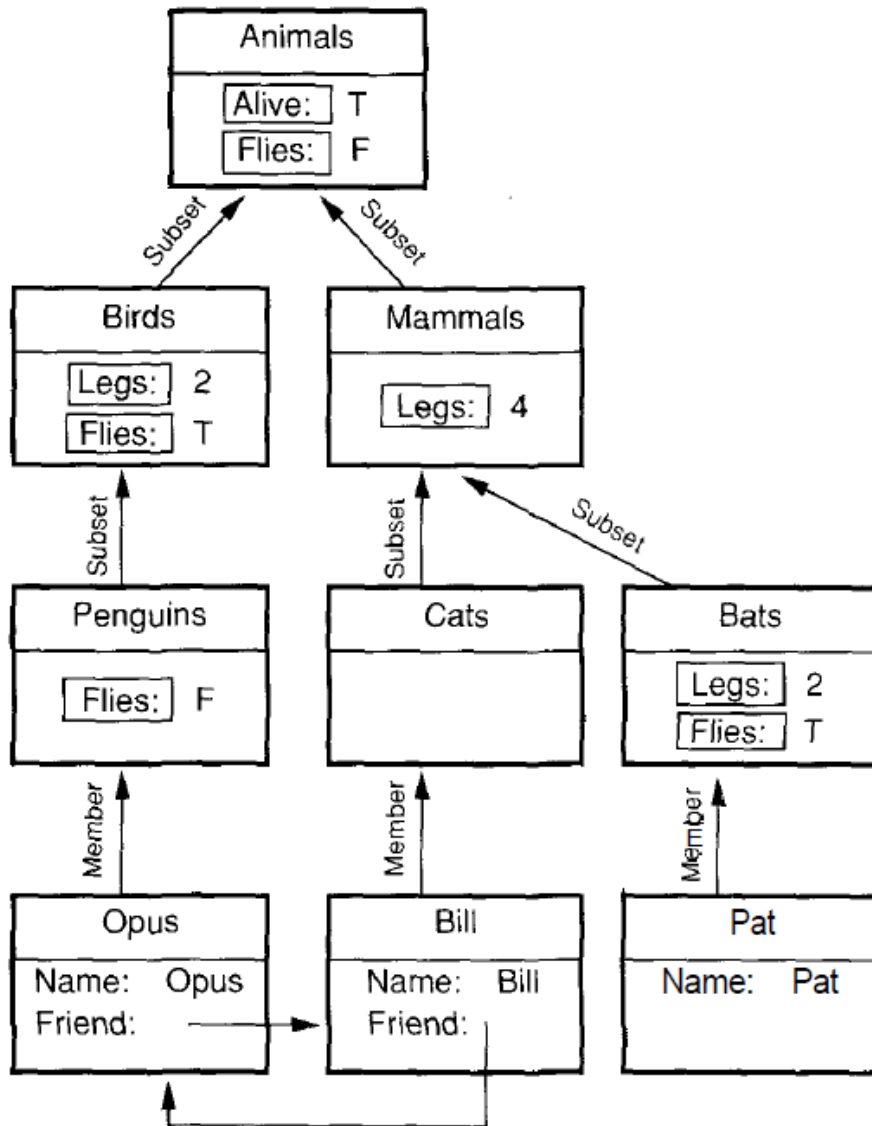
Animals

Alive: T
Flies: F

Subset

Subset

Birds

Legs: 2
Flies: T

Mammals

Legs: 4

Subset

Subset

Subset

Penguins

Flies: F

Cats

Bats

Legs: 2
Flies: T

Member

Member

Member

Opus

Name: Opus
Friend:

Bill

Name: Bill
Friend:

Pat

Name: Pat